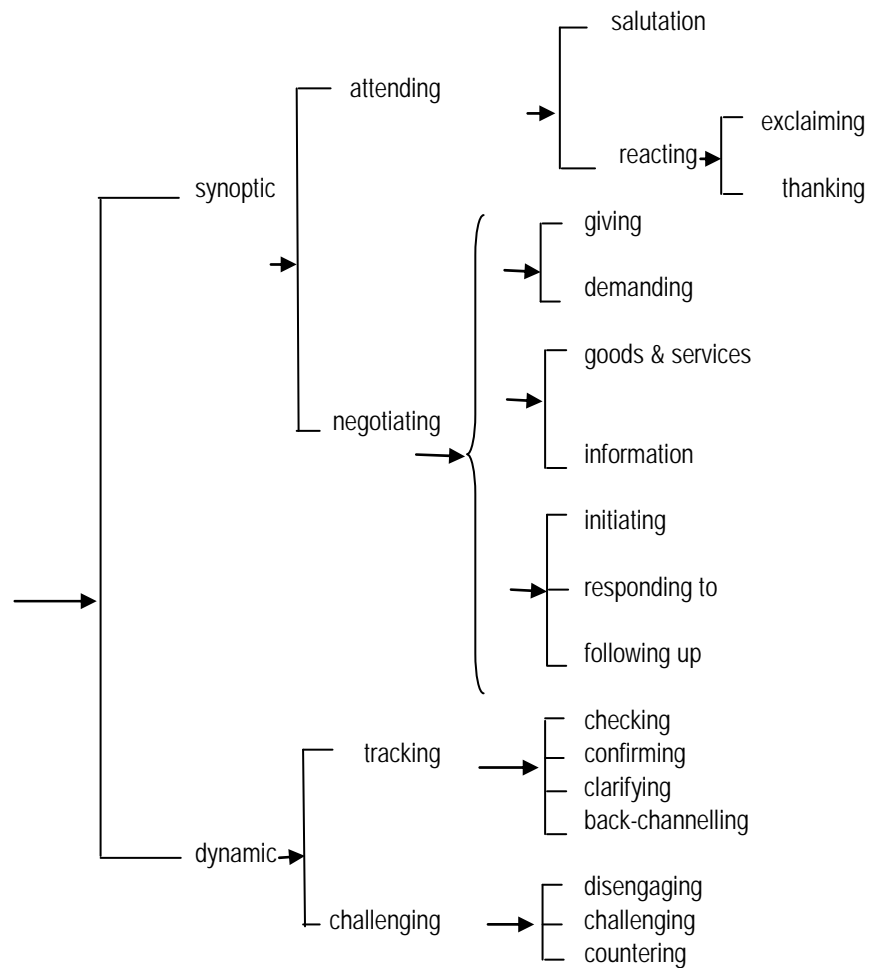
synoptic

attending

salutation

reacting

exclaiming

thanking

negotiating

giving

demanding

goods & services

information

initiating

responding to

following up

dynamic

tracking

checking

confirming

clarifying

back-channelling

challenging

disengaging

challenging

countering